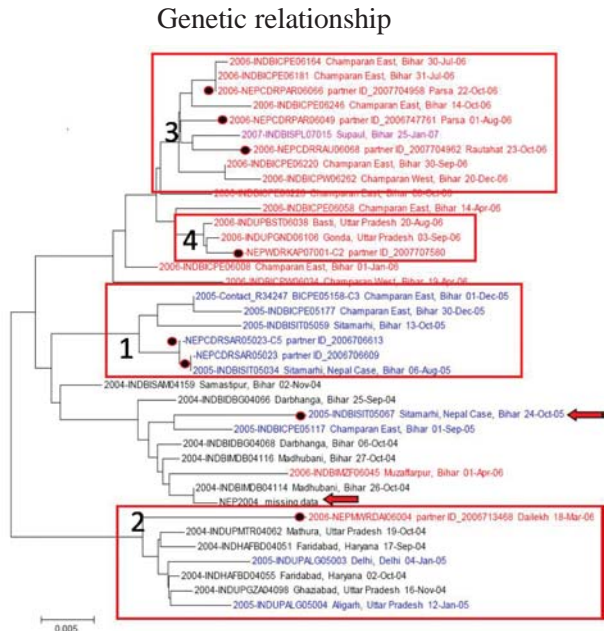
Genetic relationship

3

2006-INDBICPE06164 Champaran East, Bihar 30-Jul-06
2006-INDBICPE06181 Champaran East, Bihar 31-Jul-06
2006-NEPCDRPAR06066 partner ID_2007704958 Parsa 22-Oct-06
2006-INDBICPE06246 Champaran East, Bihar 14-Oct-06
2006-NEPCDRPAR06049 partner ID_2006747761 Parsa 01-Aug-06
2007-INDBISPL07015 Supaul, Bihar 25-Jan-07
2006-NEPCDRRAU06068 partner ID_2007704962 Rautahat 23-Oct-06
2006-INDBICPE06220 Champaran East, Bihar 30-Sep-06
2006-INDBICPW06262 Champaran West, Bihar 20-Dec-06
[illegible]
2006-INDBICPE06058 Champaran East, Bihar 14-Apr-06

4

2006-INDUPBST06038 Basti, Uttar Pradesh 20-Aug-06
2006-INDUPGND06106 Gonda, Uttar Pradesh 03-Sep-06
-NEPWDRKAP07001-C2 partner ID_2007707580
2006-INDBICPE06008 Champaran East, Bihar 01-Jan-06
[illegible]

1

2005-Contact_R34247 BICPE05158-C3 Champaran East, Bihar 01-Dec-05
2005-INDBICPE05177 Champaran East, Bihar 30-Dec-05
2005-INDBISIT05059 Sitamarhi, Bihar 13-Oct-05
-NEPCDRSAR05023-C5 partner ID_2006706613
-NEPCDRSAR05023 partner ID_2006706609
2005-INDBISIT05034 Sitamarhi, Nepal Case, Bihar 06-Aug-05

2004-INDBISAM04159 Samastipur, Bihar 02-Nov-04
2004-INDBIDBG04066 Darbhanga, Bihar 25-Sep-04
2005-INDBISIT05067 Sitamarhi, Nepal Case, Bihar 24-Oct-05
2005-INDBICPE05117 Champaran East, Bihar 01-Sep-05
2004-INDBIDBG04068 Darbhanga, Bihar 06-Oct-04
2004-INDBIMDB04116 Madhubani, Bihar 27-Oct-04
2006-INDBIMZF06045 Muzaffarpur, Bihar 01-Apr-06
2004-INDBIMDB04114 Madhubani, Bihar 26-Oct-04
NEP2004_missing data

2

2006-NEPMWRDAI06004 partner ID_2006713468 Dailekh 18-Mar-06
2004-INDUPMTR04062 Mathura, Uttar Pradesh 19-Oct-04
2004-INDHAFBD04051 Faridabad, Haryana 17-Sep-04
2005-INDUPALG05003 Delhi, Delhi 04-Jan-05
2004-INDHAFBD04055 Faridabad, Haryana 02-Oct-04
2004-INDUPGZA04098 Ghaziabad, Uttar Pradesh 16-Nov-04
2005-INDUPALG05004 Aligarh, Uttar Pradesh 12-Jan-05

0.005